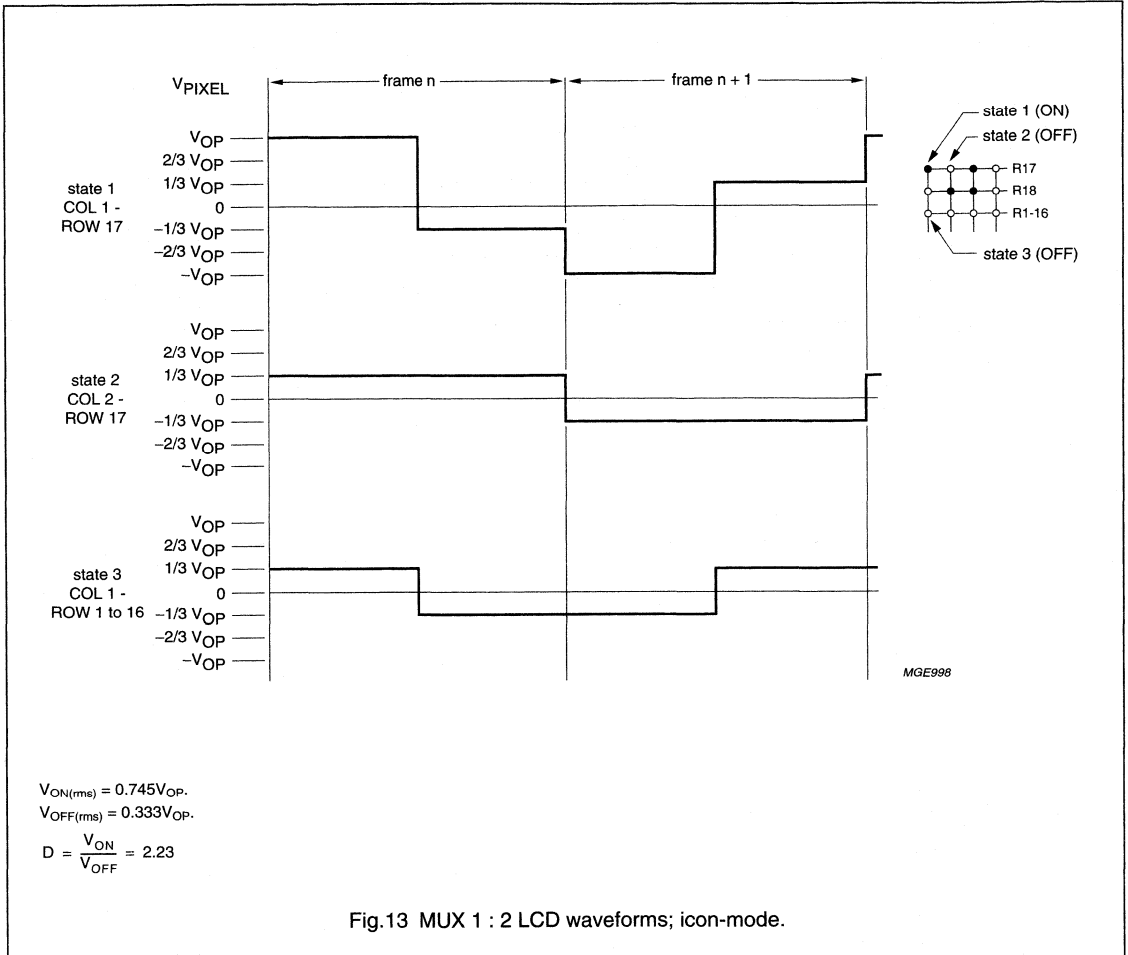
$V_{PIXEL}$

frame n

frame n + 1

state 1 (ON)

state 2 (OFF)

R17

R18

R1-16

state 3 (OFF)

state 1
COL 1 -
ROW 17

$V_{OP}$
2/3 $V_{OP}$
1/3 $V_{OP}$
0
−1/3 $V_{OP}$
−2/3 $V_{OP}$
$-V_{OP}$

state 2
COL 2 -
ROW 17

$V_{OP}$
2/3 $V_{OP}$
1/3 $V_{OP}$
0
−1/3 $V_{OP}$
−2/3 $V_{OP}$
$-V_{OP}$

state 3
COL 1 -
ROW 1 to 16

$V_{OP}$
2/3 $V_{OP}$
1/3 $V_{OP}$
0
−1/3 $V_{OP}$
−2/3 $V_{OP}$
$-V_{OP}$

MGE998

$V_{ON(rms)} = 0.745V_{OP}$.
$V_{OFF(rms)} = 0.333V_{OP}$.
$D = \frac{V_{ON}}{V_{OFF}} = 2.23$

Fig.13 MUX 1 : 2 LCD waveforms; icon-mode.